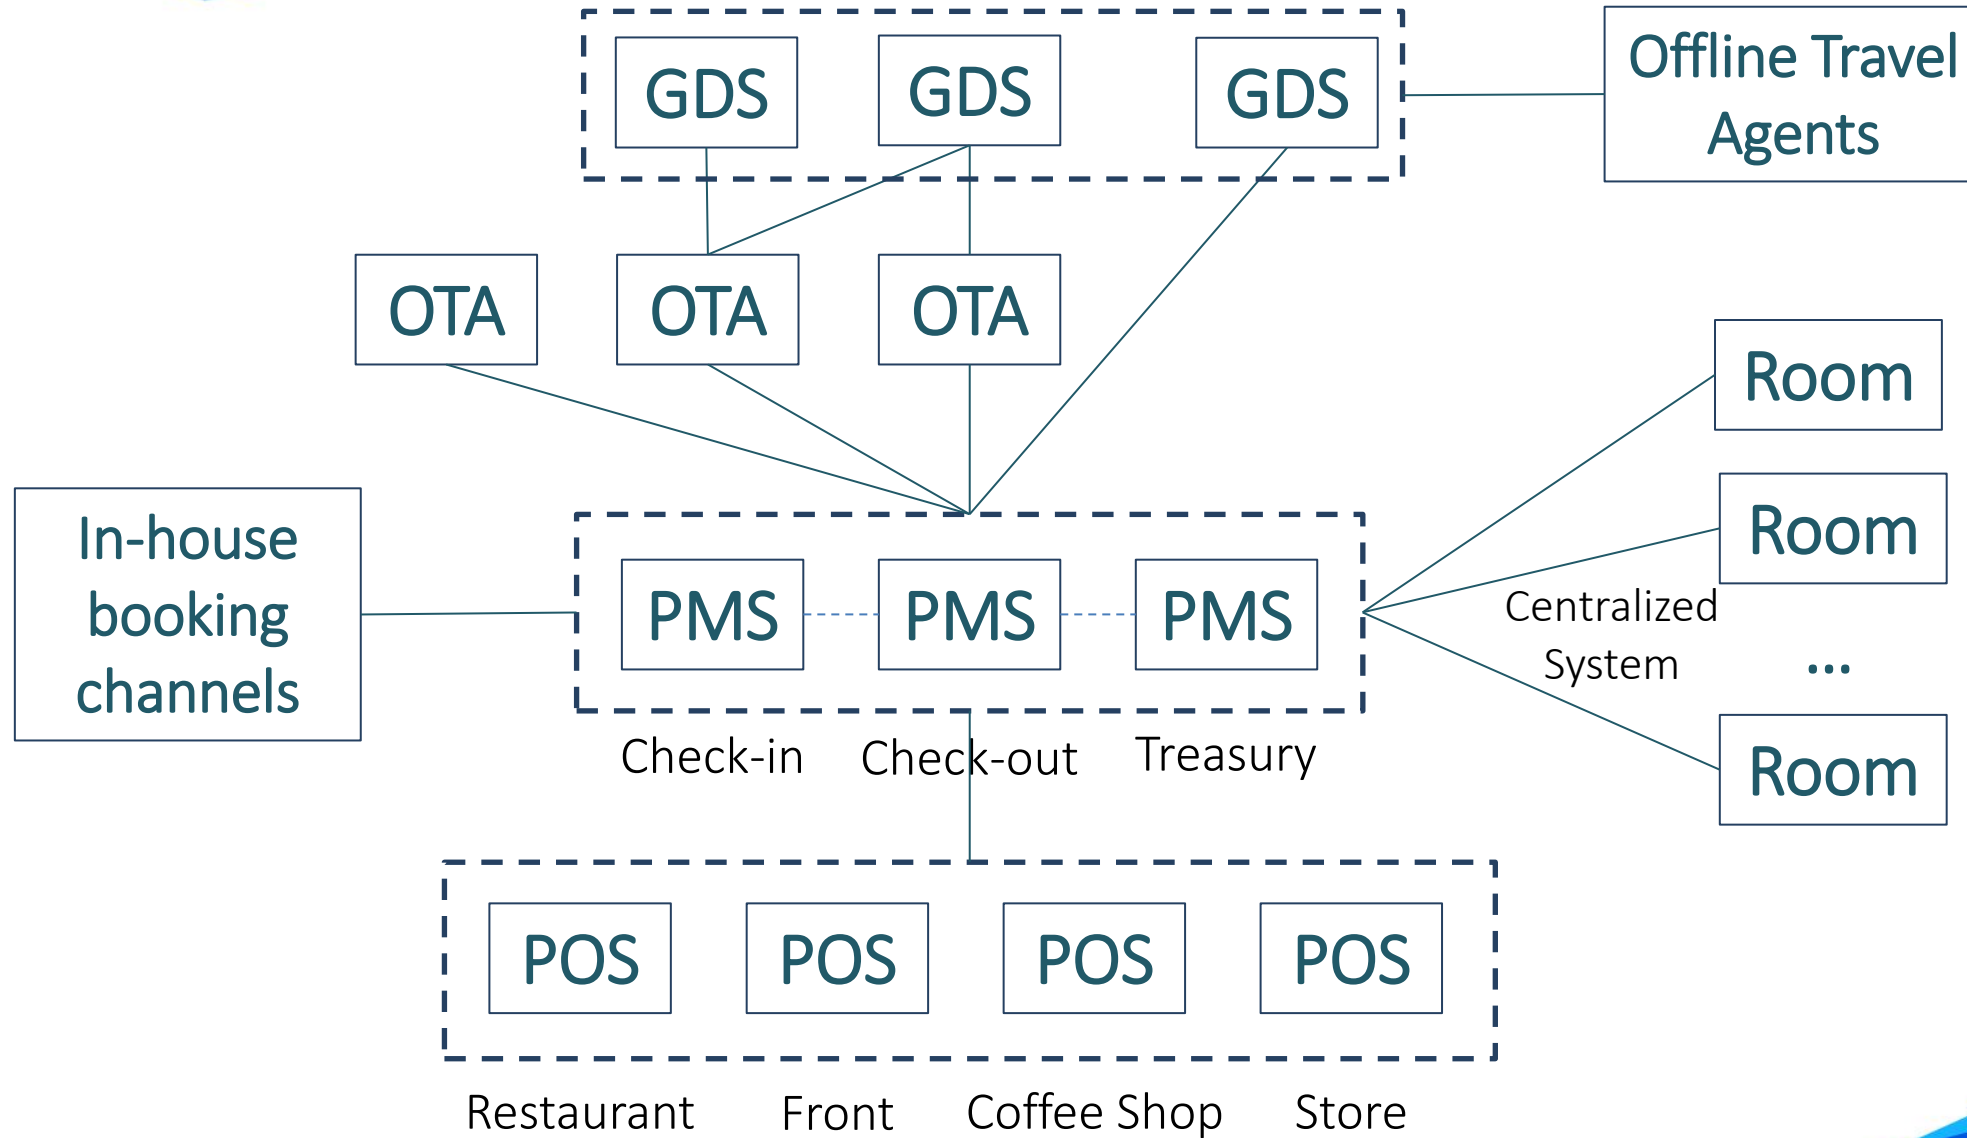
GDS GDS GDS

Offline Travel Agents

OTA OTA OTA

Room

Room

In-house booking channels

PMS PMS PMS

Centralized System

...

Room

Check-in Check-out Treasury

POS POS POS POS

Restaurant Front Coffee Shop Store